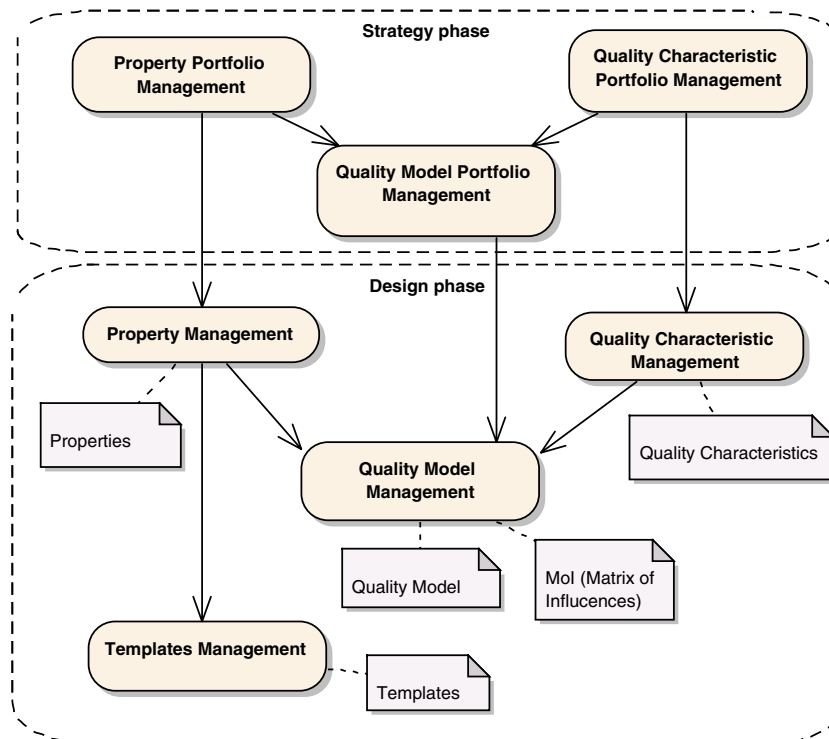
Strategy phase

Property Portfolio Management

Quality Characteristic Portfolio Management

Quality Model Portfolio Management

Design phase

Property Management

Quality Characteristic Management

Properties

Quality Characteristics

Quality Model Management

Quality Model

MoI (Matrix of Influcences)

Templates Management

Templates